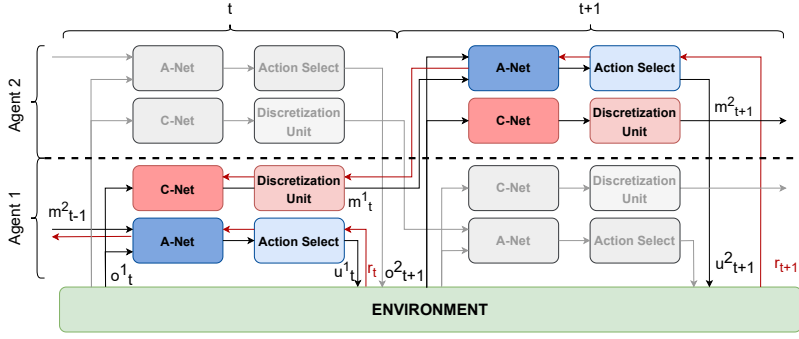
t

t+1

Agent 2

A-Net

Action Select

C-Net

Discretization Unit

A-Net

Action Select

C-Net

Discretization Unit

$m^2_{t+1}$

Agent 1

$m^2_{t-1}$

C-Net

Discretization Unit

$m^1_t$

A-Net

Action Select

$o^1_t$

$u^1_t$

$r_t$

$o^2_{t+1}$

C-Net

Discretization Unit

A-Net

Action Select

$u^2_{t+1}$

$r_{t+1}$

ENVIRONMENT